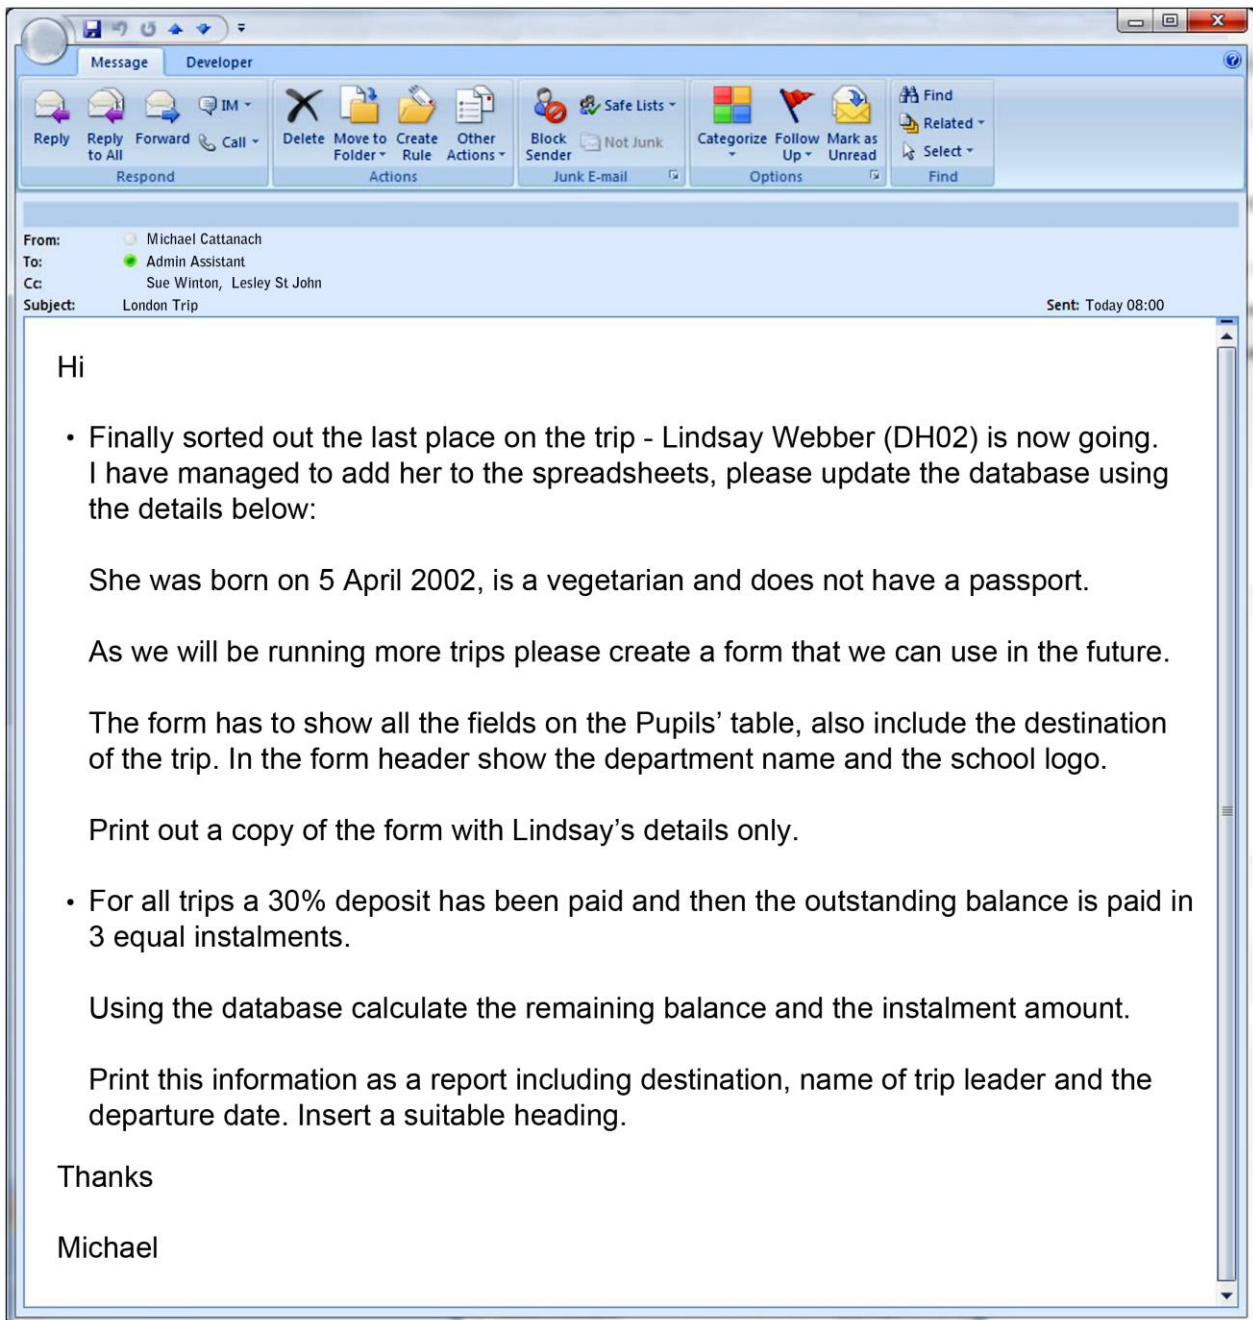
Message Developer

Reply Reply to All Forward IM Call
Respond

Delete Move to Folder Create Rule Other Actions
Actions

Block Sender Safe Lists Not Junk
Junk E-mail

Categorize Follow Up Mark as Unread
Options

Find Related Select
Find

From: Michael Cattanach
To: Admin Assistant
Cc: Sue Winton, Lesley St John
Subject: London Trip
Sent: Today 08:00

Hi

• Finally sorted out the last place on the trip - Lindsay Webber (DH02) is now going. I have managed to add her to the spreadsheets, please update the database using the details below:

She was born on 5 April 2002, is a vegetarian and does not have a passport.

As we will be running more trips please create a form that we can use in the future.

The form has to show all the fields on the Pupils' table, also include the destination of the trip. In the form header show the department name and the school logo.

Print out a copy of the form with Lindsay's details only.

• For all trips a 30% deposit has been paid and then the outstanding balance is paid in 3 equal instalments.

Using the database calculate the remaining balance and the instalment amount.

Print this information as a report including destination, name of trip leader and the departure date. Insert a suitable heading.

Thanks

Michael